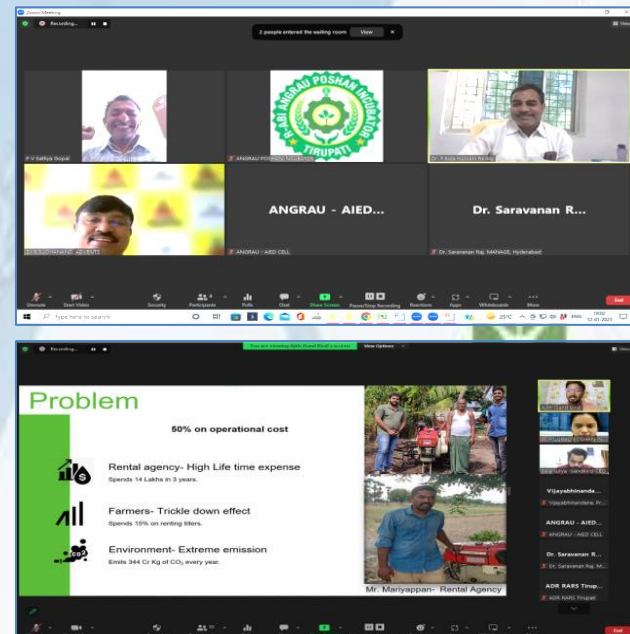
Zoom Meeting

Recording...

2 people entered the waiting room View

P V Sathya Gopal

R-ABI ANGRAU POSHAN INCUBATORS TIRUPATI

ANGRAU POSHAN INCUBATOR

Dr. P. Rama Hussain Reddy

ANGRAU - AIED...

Dr. Saravanan R...

ANGRAU - AIED CELL

Dr. Saravanan Raj, MANAGE, Hyderabad

Unmute Start Video Security Participants Polls Chat Share Screen Pause/Stop Recording Reactions Apps Whiteboards More End

Type here to search

25°C ENG 19:02 12-01-2023

Recording...

You are viewing Agile Quad Bot's screen View Options

View

Problem

50% on operational cost

Rental agency- High Life time expense

Spends 14 Lakhs in 3 years.

Farmers- Trickle down effect

Spends 15% on renting tillers.

Environment- Extreme emission

Emits 344 Cr Kg of $CO_2$ every year.

Mr. Mariyappan- Rental Agency

Vijayabhinanda...

Vijayabhinandana Pr...

ANGRAU - AIED...

ANGRAU - AIED CELL

Dr. Saravanan R...

Dr. Saravanan Raj, M...

ADR RARS Tirup...

ADR RARS Tirupati

End